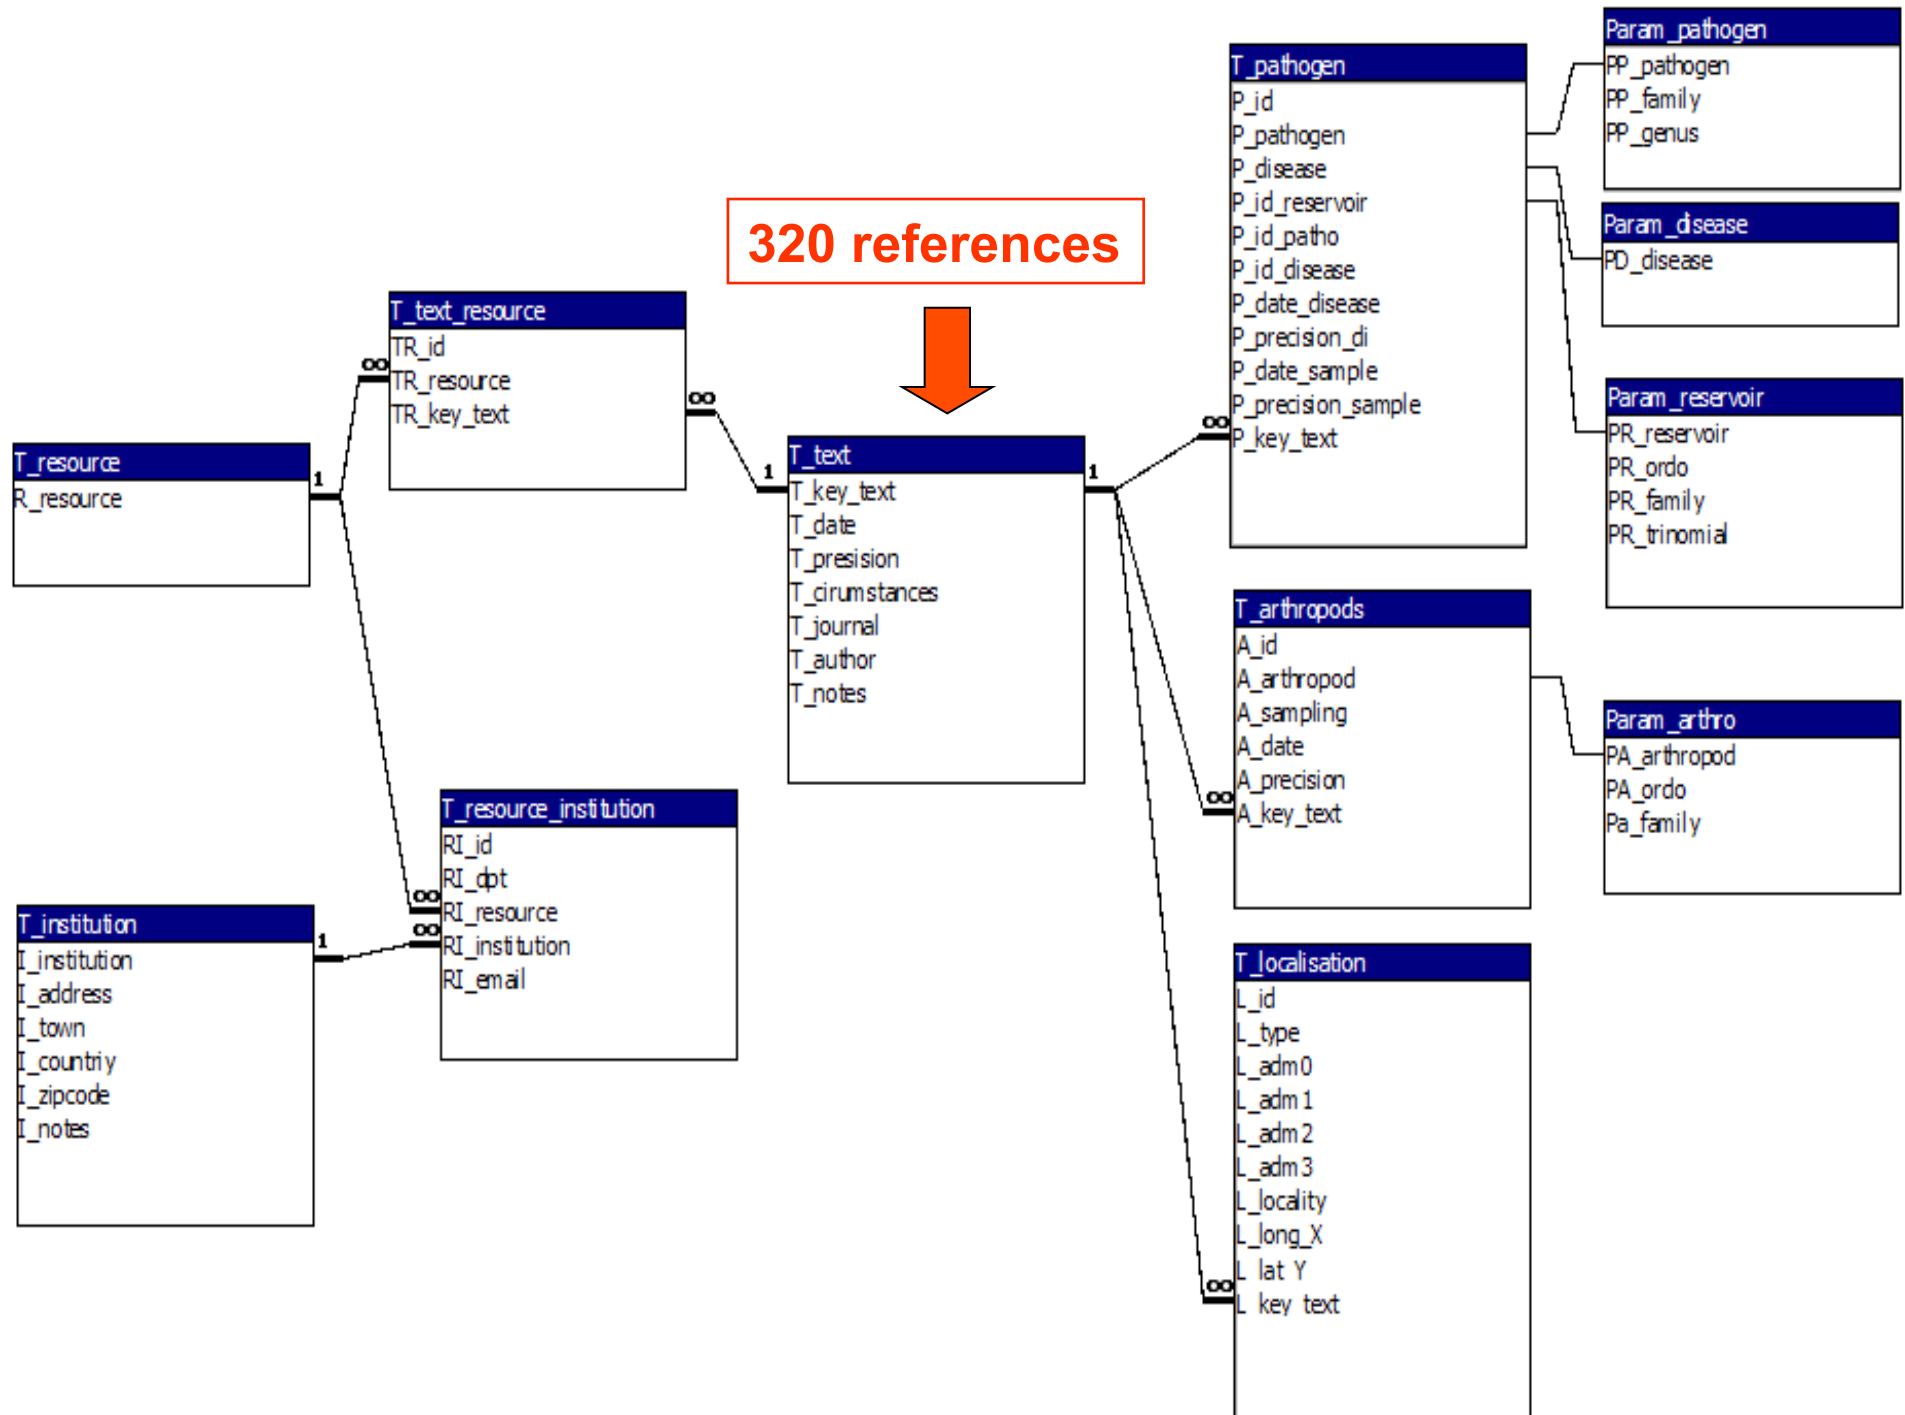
Param_pathogen
PP_pathogen
PP_family
PP_genus

T_pathogen
P_id
P_pathogen
P_disease
P_id_reservoir
P_id_patho
P_id_disease
P_date_disease
P_precision_di
P_date_sample
P_precision_sample
P_key_text

Param_disease
PD_disease

320 references

T_text_resource
TR_id
TR_resource
TR_key_text

Param_reservoir
PR_reservoir
PR_ordo
PR_family
PR_trinomial

T_resource
R_resource

T_text
T_key_text
T_date
T_presision
T_cirumstances
T_journal
T_author
T_notes

T_arthropods
A_id
A_arthropod
A_sampling
A_date
A_precision
A_key_text

Param_arthro
PA_arthropod
PA_ordo
Pa_family

T_resource_institution
RI_id
RI_dpt
RI_resource
RI_institution
RI_email

T_institution
I_institution
I_address
I_town
I_countriy
I_zipcode
I_notes

T_localisation
L_id
L_type
L_adm0
L_adm1
L_adm2
L_adm3
L_locality
L_long_X
L_lat_Y
L_key_text

1
1
1
1
1
∞
∞
∞
∞
∞
∞
∞